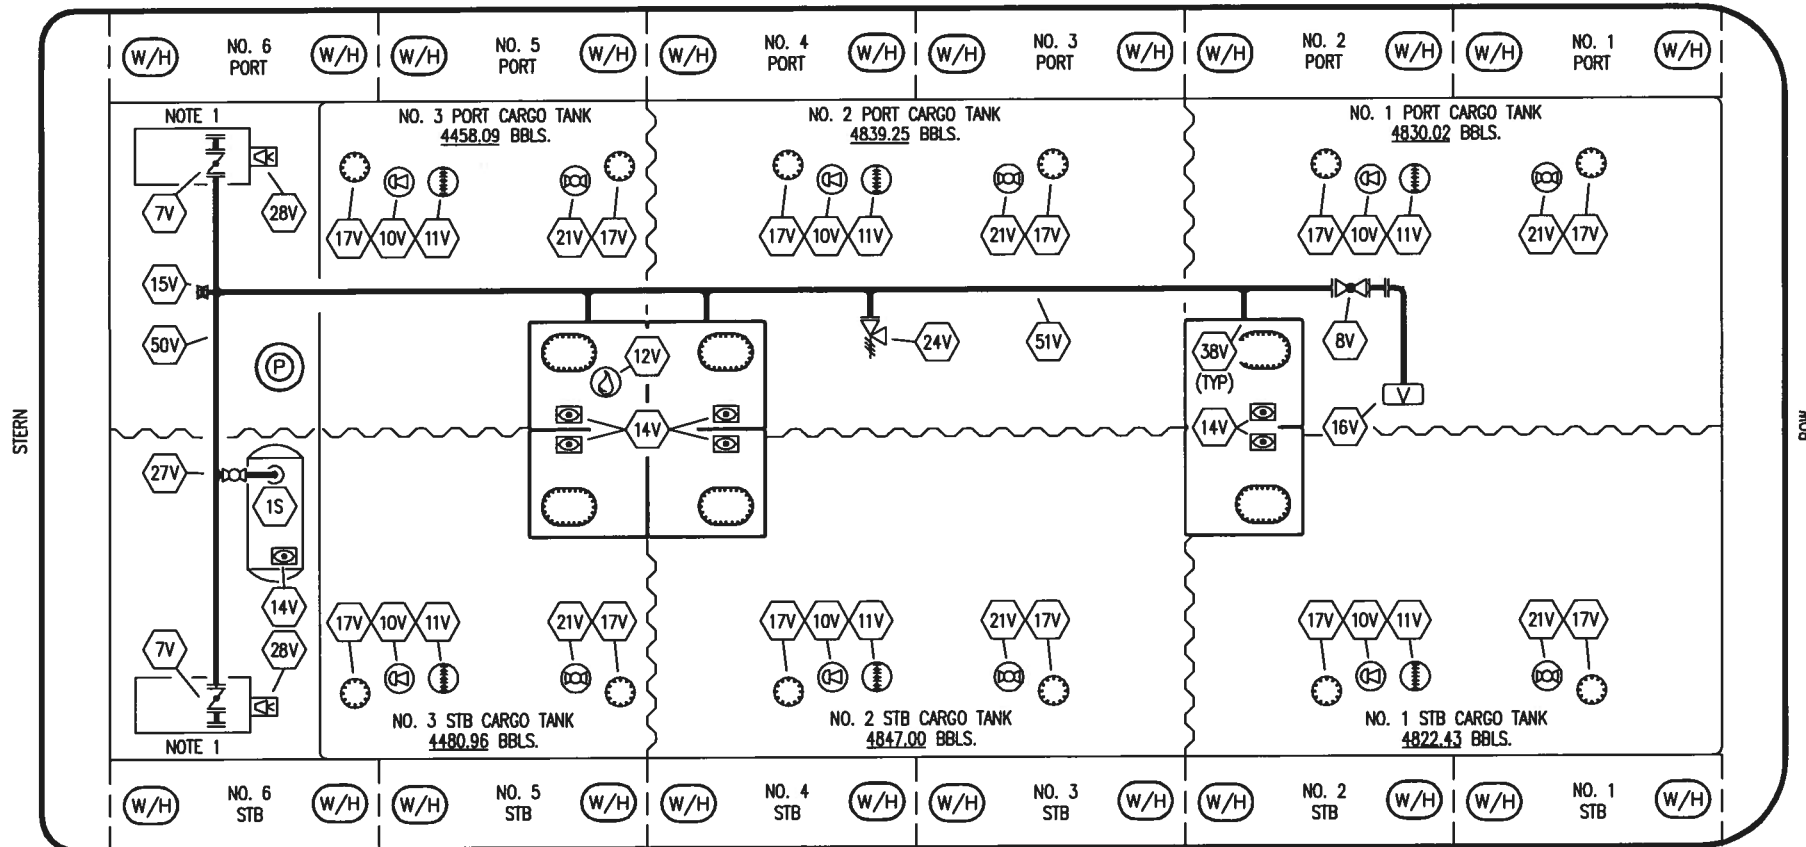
W/H NO. 6 PORT W/H
W/H NO. 5 PORT W/H
W/H NO. 4 PORT W/H
W/H NO. 3 PORT W/H
W/H NO. 2 PORT W/H
W/H NO. 1 PORT W/H

NOTE 1
7V
28V
NO. 3 PORT CARGO TANK
4458.09 BBLS.
17V 10V 11V 21V 17V
NO. 2 PORT CARGO TANK
4839.25 BBLS.
17V 10V 11V 21V 17V
NO. 1 PORT CARGO TANK
4830.02 BBLS.
17V 10V 11V 21V 17V

15V
50V
P
12V
24V
51V
38V
(TYP)
8V
V
STERN
14V
14V
16V
BOW
27V
1S
14V
7V
28V
17V 10V 11V 21V 17V
NO. 3 STB CARGO TANK
4480.96 BBLS.
17V 10V 11V 21V 17V
NO. 2 STB CARGO TANK
4847.00 BBLS.
17V 10V 11V 21V 17V
NO. 1 STB CARGO TANK
4822.43 BBLS.
NOTE 1

W/H NO. 6 STB W/H
W/H NO. 5 STB W/H
W/H NO. 4 STB W/H
W/H NO. 3 STB W/H
W/H NO. 2 STB W/H
W/H NO. 1 STB W/H